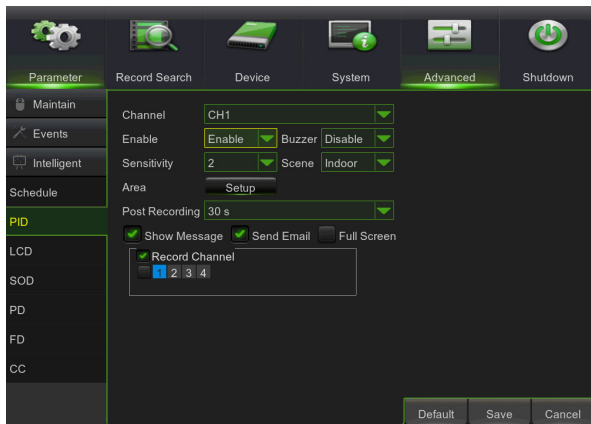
Parameter
Record Search
Device
System
Advanced
Shutdown

Maintain
Events
Intelligent
Schedule
PID
LCD
SOD
PD
FD
CC

Channel CH1
Enable Enable Buzzer Disable
Sensitivity 2 Scene Indoor
Area Setup
Post Recording 30 s
Show Message Send Email Full Screen
Record Channel
1 2 3 4

Default Save Cancel